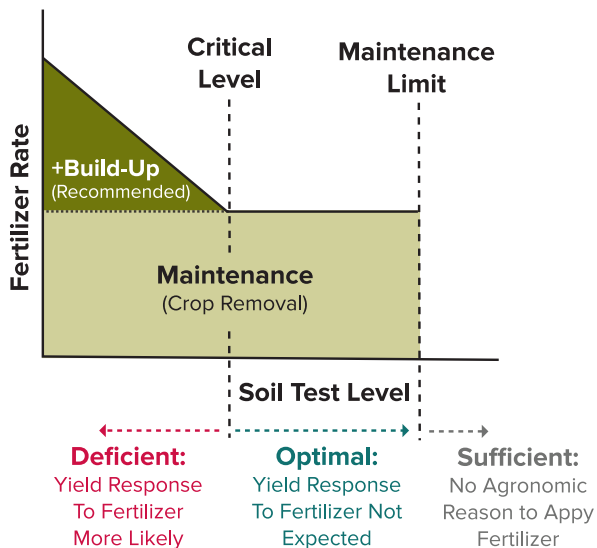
Fertilizer Rate

Critical Level

Maintenance Limit

+Build-Up
(Recommended)

Maintenance
(Crop Removal)

Soil Test Level

Deficient:
Yield Response To Fertilizer More Likely

Optimal:
Yield Response To Fertilizer Not Expected

Sufficient:
No Agronomic Reason to Appy Fertilizer